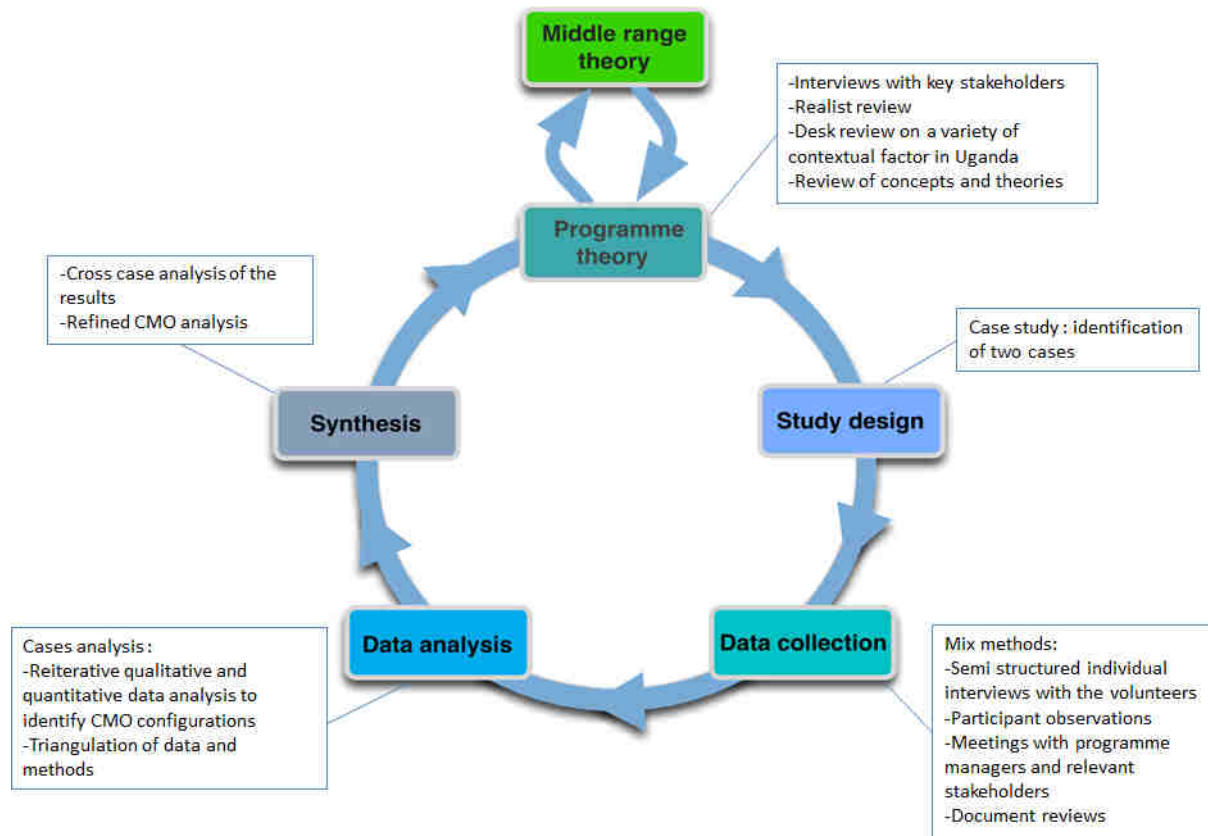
Middle range theory

-Interviews with key stakeholders
-Realist review
-Desk review on a variety of contextual factor in Uganda
-Review of concepts and theories

Programme theory

-Cross case analysis of the results
-Refined CMO analysis

Case study : identification of two cases

Synthesis

Study design

Data analysis

Data collection

Cases analysis :
-Reiterative qualitative and quantitative data analysis to identify CMO configurations
-Triangulation of data and methods

Mix methods:
-Semi structured individual interviews with the volunteers
-Participant observations
-Meetings with programme managers and relevant stakeholders
-Document reviews